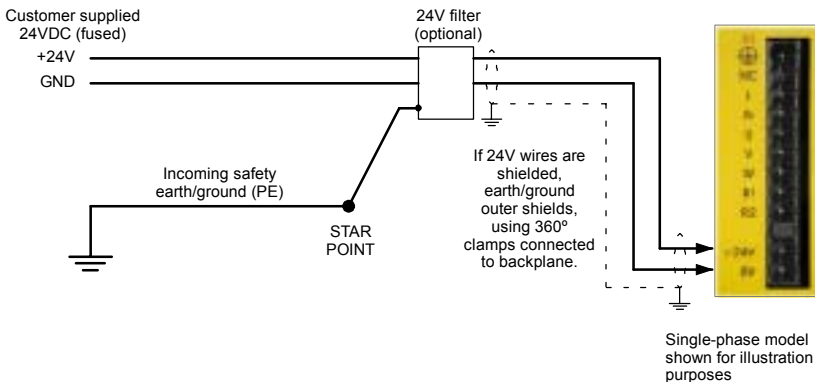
Customer supplied 24VDC (fused)

+24V

GND

24V filter (optional)

Incoming safety earth/ground (PE)

STAR POINT

If 24V wires are shielded, earth/ground outer shields, using 360º clamps connected to backplane.

Single-phase model shown for illustration purposes